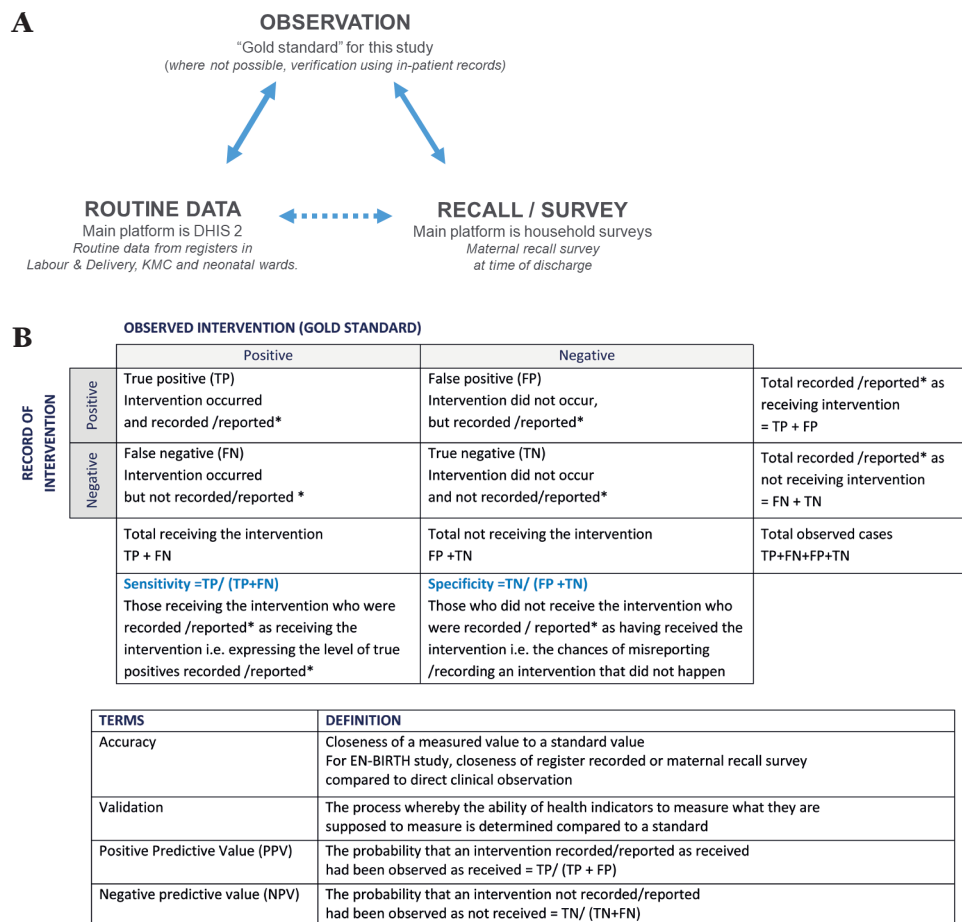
A

OBSERVATION
"Gold standard" for this study
(where not possible, verification using in-patient records)

ROUTINE DATA
Main platform is DHIS 2
Routine data from registers in Labour & Delivery, KMC and neonatal wards.

RECALL / SURVEY
Main platform is household surveys
Maternal recall survey at time of discharge

B

OBSERVED INTERVENTION (GOLD STANDARD)

RECORD OF INTERVENTION

| | Positive | Negative | |
|---|---|---|---|
| Positive | True positive (TP) Intervention occurred and recorded /reported* | False positive (FP) Intervention did not occur, but recorded /reported* | Total recorded /reported* as receiving intervention = TP + FP |
| Negative | False negative (FN) Intervention occurred but not recorded/reported * | True negative (TN) Intervention did not occur and not recorded/reported* | Total recorded /reported* as not receiving intervention = FN + TN |
| | Total receiving the intervention TP + FN | Total not receiving the intervention FP +TN | Total observed cases TP+FN+FP+TN |
| | Sensitivity =TP/ (TP+FN) Those receiving the intervention who were recorded /reported* as receiving the intervention i.e. expressing the level of true positives recorded /reported* | Specificity =TN/ (FP +TN) Those who did not receive the intervention who were recorded / reported* as having received the intervention i.e. the chances of misreporting /recording an intervention that did not happen | |

| TERMS | DEFINITION |
|---|---|
| Accuracy | Closeness of a measured value to a standard value For EN-BIRTH study, closeness of register recorded or maternal recall survey compared to direct clinical observation |
| Validation | The process whereby the ability of health indicators to measure what they are supposed to measure is determined compared to a standard |
| Positive Predictive Value (PPV) | The probability that an intervention recorded/reported as received had been observed as received = TP/ (TP + FP) |
| Negative predictive value (NPV) | The probability that an intervention not recorded/reported had been observed as not received = TN/ (TN+FN) |